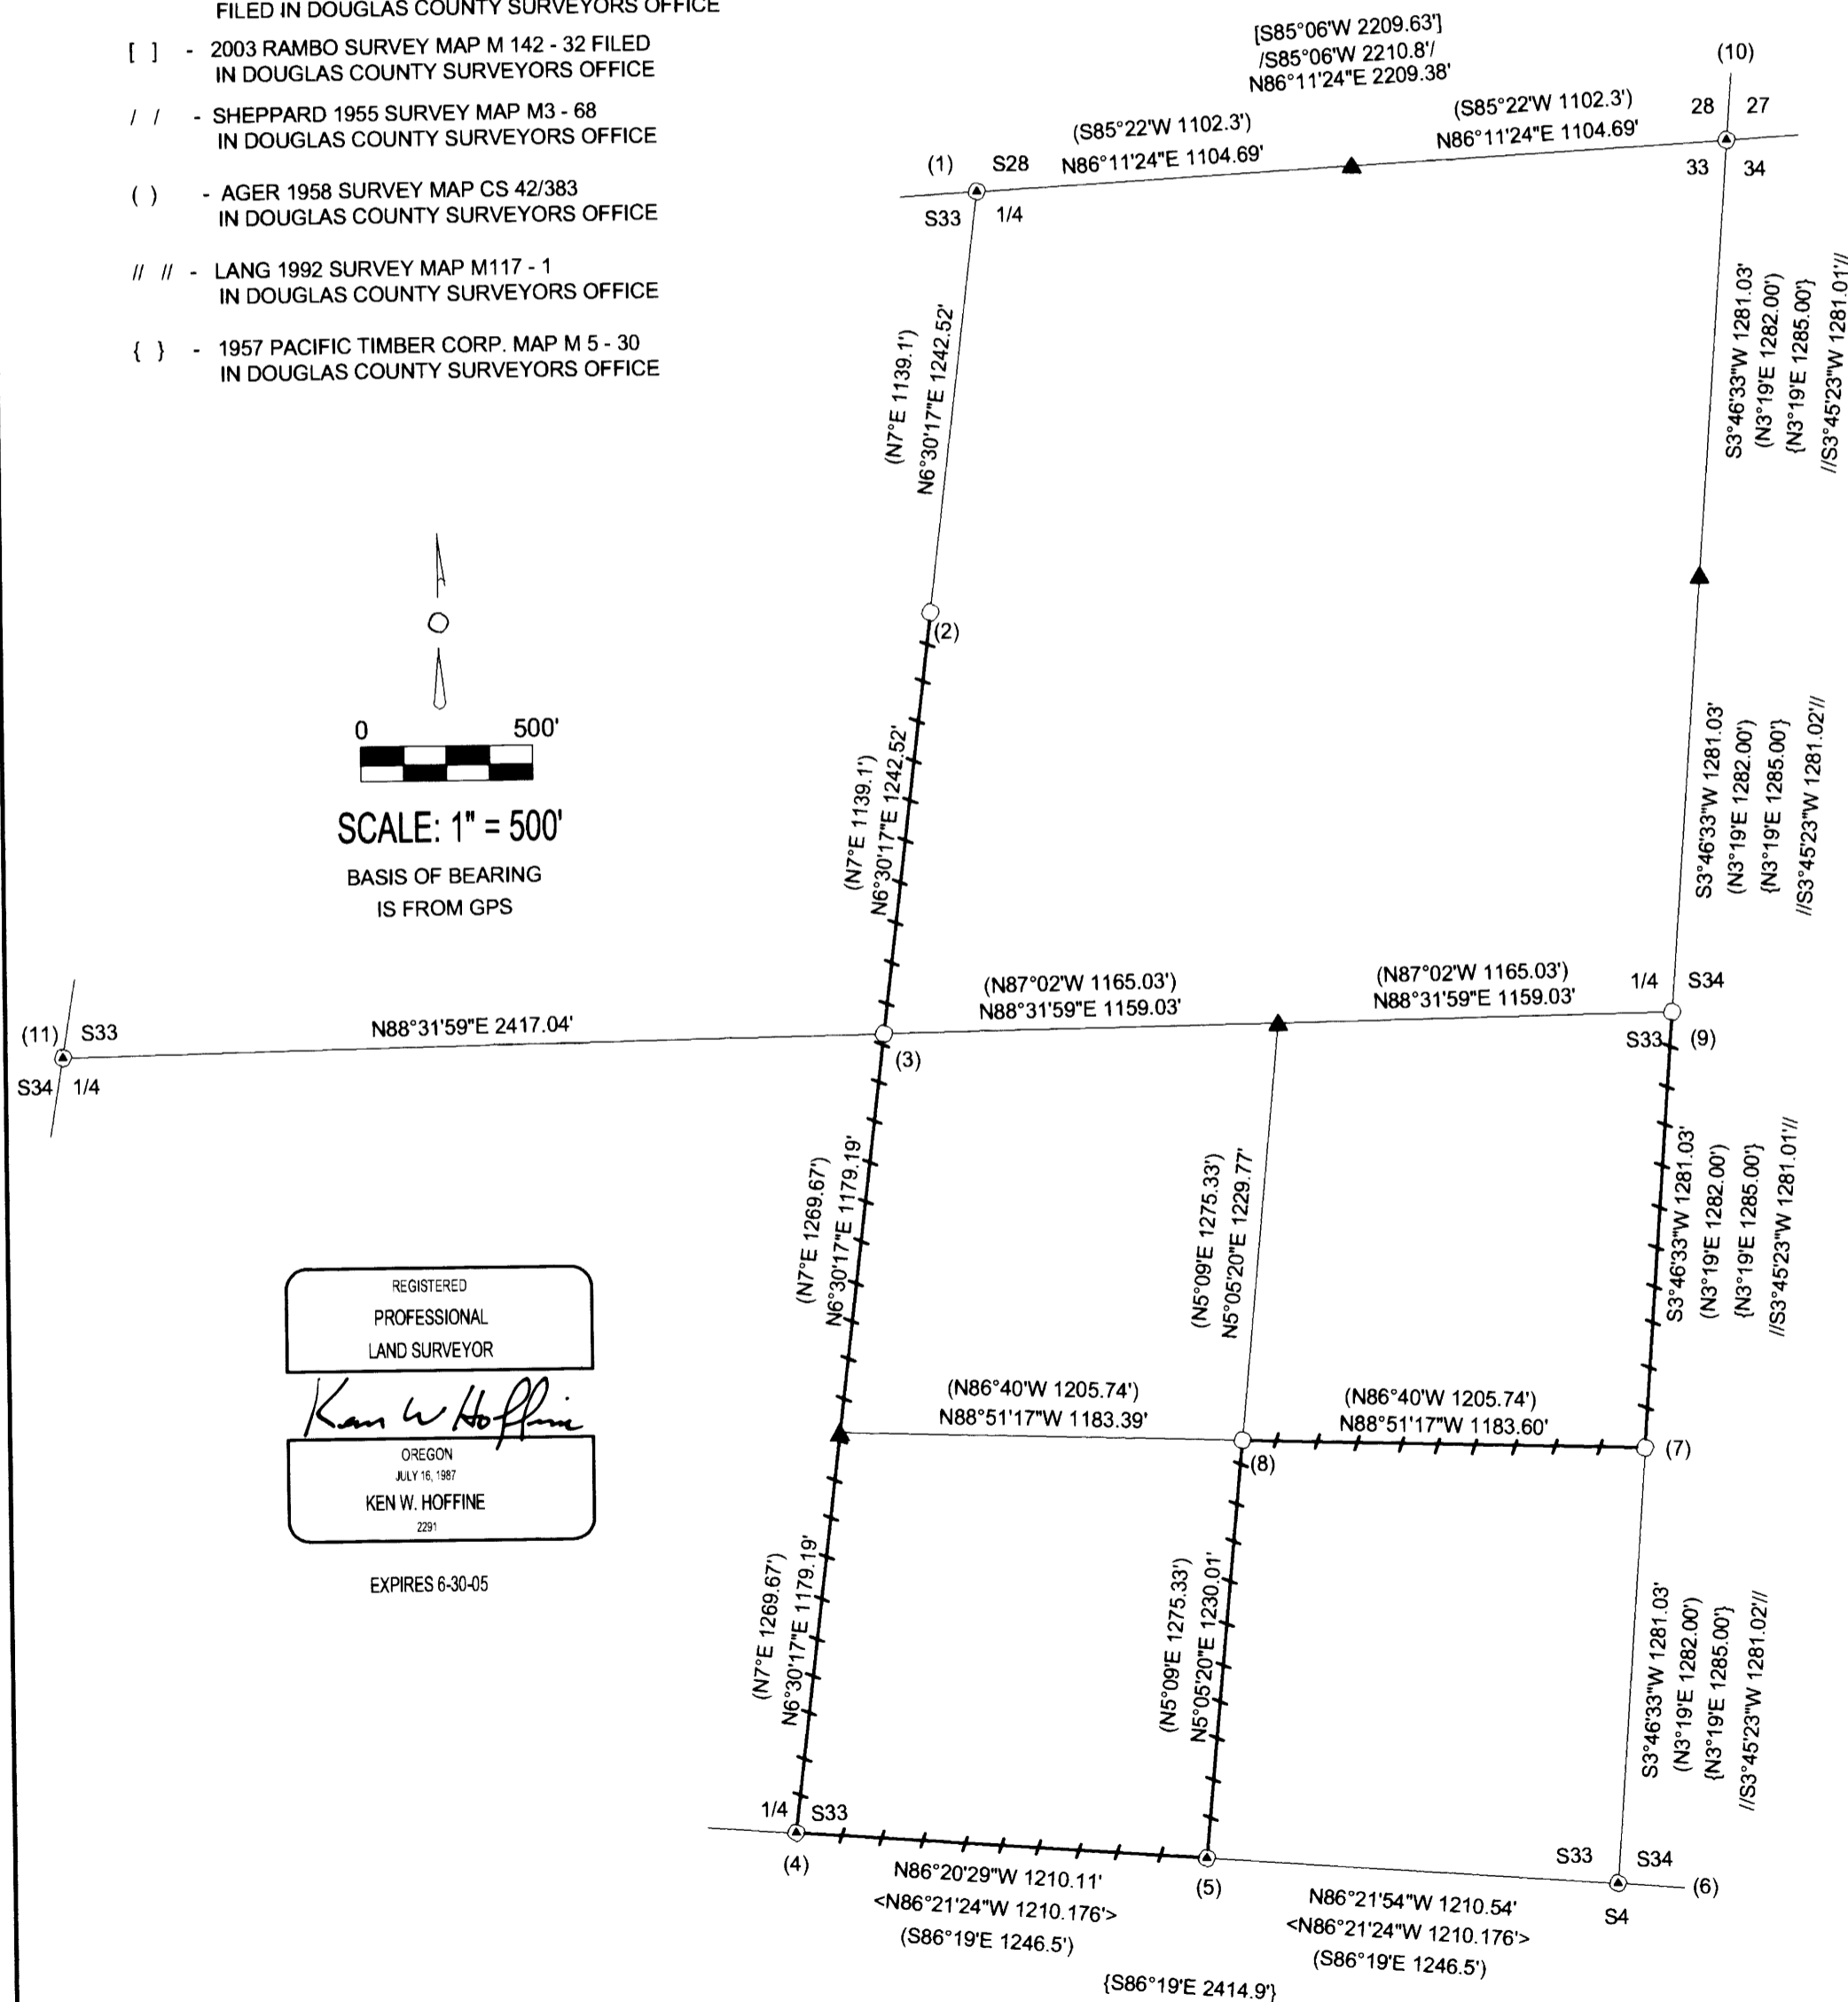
FILED IN DOUGLAS COUNTY SURVEYORS OFFICE

[ ] - 2003 RAMBO SURVEY MAP M 142 - 32 FILED IN DOUGLAS COUNTY SURVEYORS OFFICE

/ / - SHEPPARD 1955 SURVEY MAP M3 - 68 IN DOUGLAS COUNTY SURVEYORS OFFICE

( ) - AGER 1958 SURVEY MAP CS 42/383 IN DOUGLAS COUNTY SURVEYORS OFFICE

// // - LANG 1992 SURVEY MAP M117 - 1 IN DOUGLAS COUNTY SURVEYORS OFFICE

{ } - 1957 PACIFIC TIMBER CORP. MAP M 5 - 30 IN DOUGLAS COUNTY SURVEYORS OFFICE

[S85°06'W 2209.63']
/S85°06'W 2210.8'/
N86°11'24"E 2209.38'

(10)
28 27
33 34

(S85°22'W 1102.3')
N86°11'24"E 1104.69'

(S85°22'W 1102.3')
N86°11'24"E 1104.69'

(1) S28
S33 1/4

(N7°E 1139.1')
N6°30'17"E 1242.52'

S3°46'33"W 1281.03'
(N3°19'E 1282.00')
{N3°19'E 1285.00'}
//S3°45'23"W 1281.01'//

(2)

0 500'
SCALE: 1" = 500'
BASIS OF BEARING IS FROM GPS

(N7°E 1139.1')
N6°30'17"E 1242.52'

S3°46'33"W 1281.03'
(N3°19'E 1282.00')
{N3°19'E 1285.00'}
//S3°45'23"W 1281.02'//

(N87°02'W 1165.03')
N88°31'59"E 1159.03'

(N87°02'W 1165.03')
N88°31'59"E 1159.03'

1/4 S34
S33 (9)

(11) S33
S34 1/4

N88°31'59"E 2417.04'

(3)

(N7°E 1269.67')
N6°30'17"E 1179.19'

(N5°09'E 1275.33')
N5°05'20"E 1229.77'

S3°46'33"W 1281.03'
(N3°19'E 1282.00')
{N3°19'E 1285.00'}
//S3°45'23"W 1281.01'//

REGISTERED
PROFESSIONAL
LAND SURVEYOR
Ken W Hoffine
OREGON
JULY 16, 1987
KEN W. HOFFINE
2291

EXPIRES 6-30-05

(N86°40'W 1205.74')
N88°51'17"W 1183.39'

(N86°40'W 1205.74')
N88°51'17"W 1183.60'

(8)
(7)

(N7°E 1269.67')
N6°30'17"E 1179.19'

(N5°09'E 1275.33')
N5°05'20"E 1230.01'

S3°46'33"W 1281.03'
(N3°19'E 1282.00')
{N3°19'E 1285.00'}
//S3°45'23"W 1281.02'//

1/4 S33
(4)

N86°20'29"W 1210.11'
<N86°21'24"W 1210.176'>
(S86°19'E 1246.5')

(5)

N86°21'54"W 1210.54'
<N86°21'24"W 1210.176'>
(S86°19'E 1246.5')

S33 S34
S4
(6)

{S86°19'E 2414.9'}